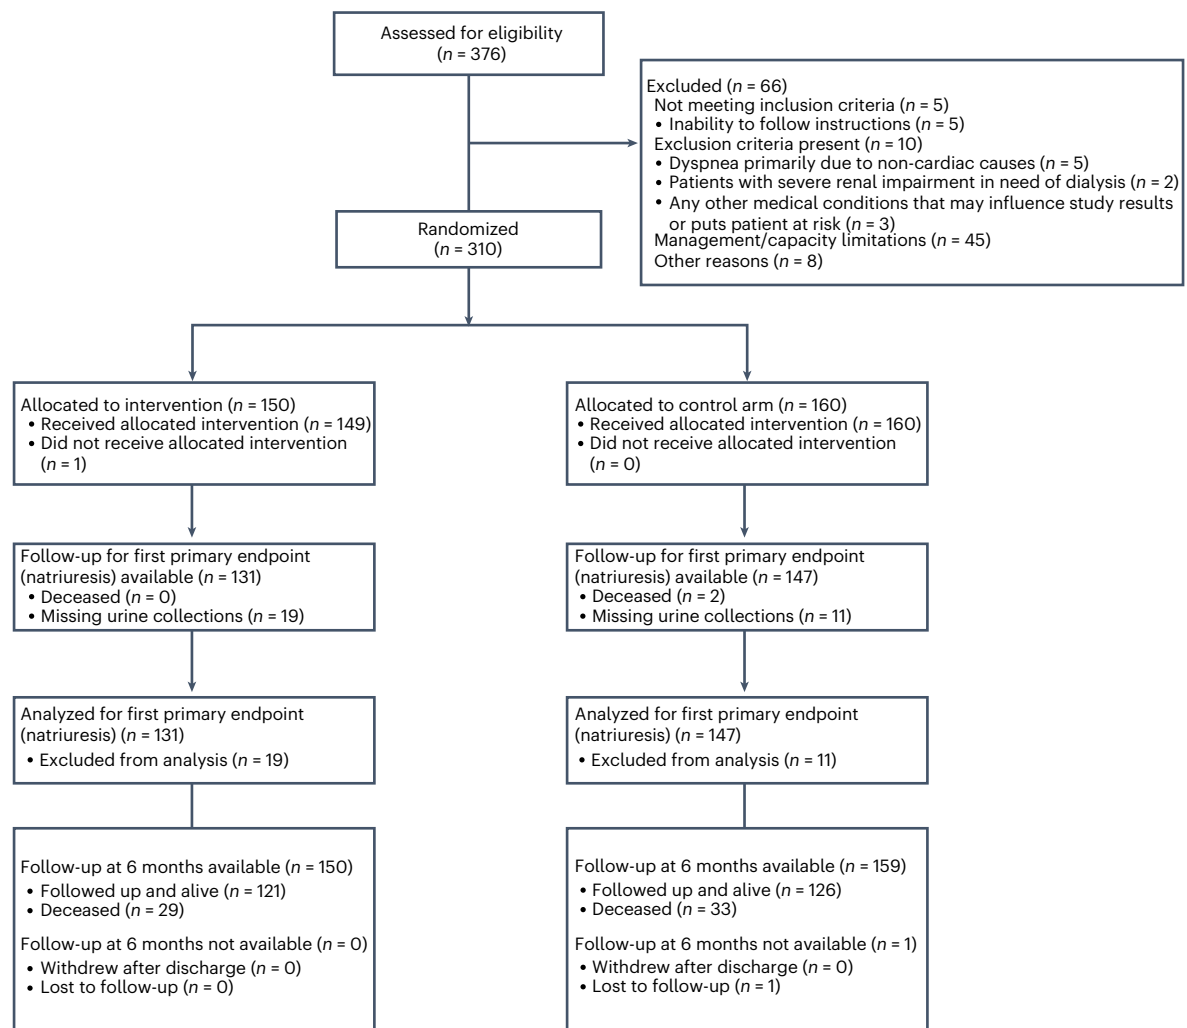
Assessed for eligibility
($n$ = 376)

Excluded ($n$ = 66)
Not meeting inclusion criteria ($n$ = 5)
• Inability to follow instructions ($n$ = 5)
Exclusion criteria present ($n$ = 10)
• Dyspnea primarily due to non-cardiac causes ($n$ = 5)
• Patients with severe renal impairment in need of dialysis ($n$ = 2)
• Any other medical conditions that may influence study results or puts patient at risk ($n$ = 3)
Management/capacity limitations ($n$ = 45)
Other reasons ($n$ = 8)

Randomized
($n$ = 310)

Allocated to intervention ($n$ = 150)
• Received allocated intervention ($n$ = 149)
• Did not receive allocated intervention ($n$ = 1)

Follow-up for first primary endpoint (natriuresis) available ($n$ = 131)
• Deceased ($n$ = 0)
• Missing urine collections ($n$ = 19)

Analyzed for first primary endpoint (natriuresis) ($n$ = 131)
• Excluded from analysis ($n$ = 19)

Follow-up at 6 months available ($n$ = 150)
• Followed up and alive ($n$ = 121)
• Deceased ($n$ = 29)
Follow-up at 6 months not available ($n$ = 0)
• Withdrew after discharge ($n$ = 0)
• Lost to follow-up ($n$ = 0)

Allocated to control arm ($n$ = 160)
• Received allocated intervention ($n$ = 160)
• Did not receive allocated intervention ($n$ = 0)

Follow-up for first primary endpoint (natriuresis) available ($n$ = 147)
• Deceased ($n$ = 2)
• Missing urine collections ($n$ = 11)

Analyzed for first primary endpoint (natriuresis) ($n$ = 147)
• Excluded from analysis ($n$ = 11)

Follow-up at 6 months available ($n$ = 159)
• Followed up and alive ($n$ = 126)
• Deceased ($n$ = 33)
Follow-up at 6 months not available ($n$ = 1)
• Withdrew after discharge ($n$ = 0)
• Lost to follow-up ($n$ = 1)